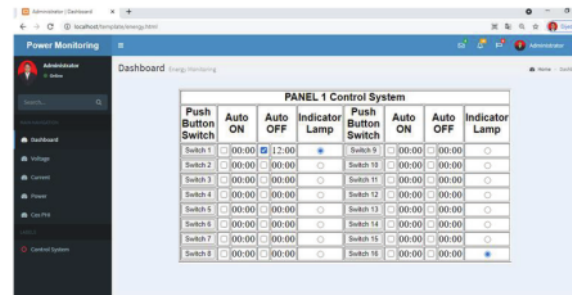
Administrator | Dashboard
localhost/tamplate/energy.html
Power Monitoring
Administrator
Administrator
Online
Search...
Dashboard
Voltage
Current
Power
Cos Phi
Control System
Dashboard Energy Monitoring
Home

PANEL 1 Control System

| Push Button Switch | Auto ON | Auto OFF | Indicator Lamp | Push Button Switch | Auto ON | Auto OFF | Indicator Lamp |
|---|---|---|---|---|---|---|---|
| Switch 1 | 00:00 | 12:00 | | Switch 9 | 00:00 | 00:00 | |
| Switch 2 | 00:00 | 00:00 | | Switch 10 | 00:00 | 00:00 | |
| Switch 3 | 00:00 | 00:00 | | Switch 11 | 00:00 | 00:00 | |
| Switch 4 | 00:00 | 00:00 | | Switch 12 | 00:00 | 00:00 | |
| Switch 5 | 00:00 | 00:00 | | Switch 13 | 00:00 | 00:00 | |
| Switch 6 | 00:00 | 00:00 | | Switch 14 | 00:00 | 00:00 | |
| Switch 7 | 00:00 | 00:00 | | Switch 15 | 00:00 | 00:00 | |
| Switch 8 | 00:00 | 00:00 | | Switch 16 | 00:00 | 00:00 | |